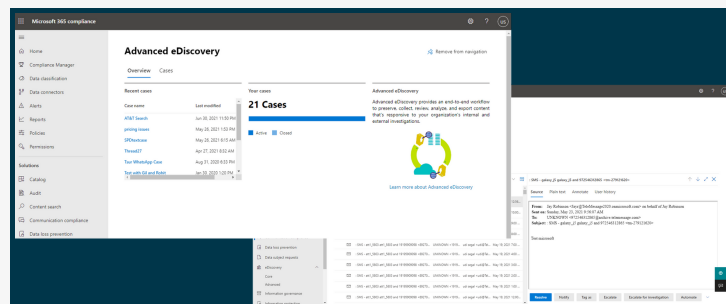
Microsoft 365 compliance

Home
Compliance Manager
Data classification
Data connectors
Alerts
Reports
Policies
Permissions

Solutions
Catalog
Audit
Content search
Communication compliance
Data loss prevention

Advanced eDiscovery
Remove from navigation

Overview Cases

Recent cases
Case name Last modified
AT&T Search Jun 28, 2021 11:50 PM
prising issues May 28, 2021 1:02 PM
SPOtestcase May 28, 2021 8:15 AM
Thread27 Apr 27, 2021 8:02 AM
Test WhatsApp Case Aug 31, 2020 8:55 PM
Test with Gil and Rohit Jan 30, 2020 1:00 PM

Your cases
21 Cases
Active Closed

Advanced eDiscovery
Advanced eDiscovery provides an end-to-end workflow to preserve, collect, review, analyze, and export content that's responsive to your organization's internal and external investigations.

Learn more about Advanced eDiscovery

Data loss prevention
Data subject requests
eDiscovery
Core
Advanced
Information governance

Source Plain text Annotate User history

From: Jay Robinson
Sent on: Sunday, May 23, 2021
To:
Subject:

Resolve Modify Tag as Escalate Escalate for investigation Automate